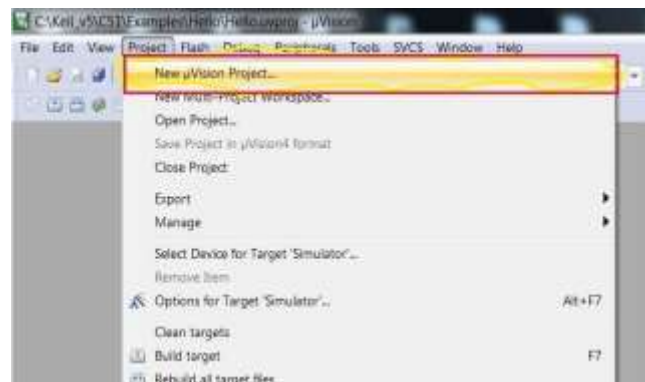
C:\Keil_v5\C51\Examples\Hello\Hello.uvproj - µVision

File Edit View Project Flash Debug Peripherals Tools SVCS Window Help

New µVision Project...
New Multi-Project Workspace...
Open Project...
Save Project in µVision4 format
Close Project
Export
Manage
Select Device for Target 'Simulator'...
Remove Item
Options for Target 'Simulator'... Alt+F7
Clean targets
Build target F7
Rebuild all target files